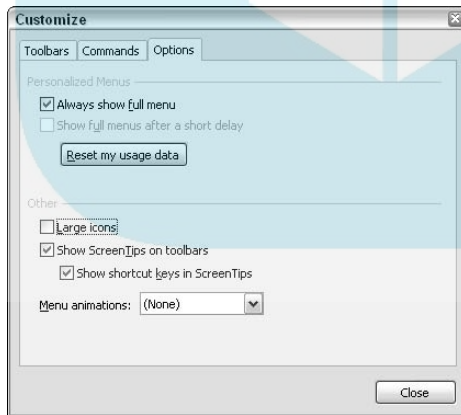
Customize

Toolbars | Commands | Options

Personalized Menus

Always show full menu

Show full menus after a short delay

Reset my usage data

Other

Large icons

Show ScreenTips on toolbars

Show shortcut keys in ScreenTips

Menu animations: (None)

Close